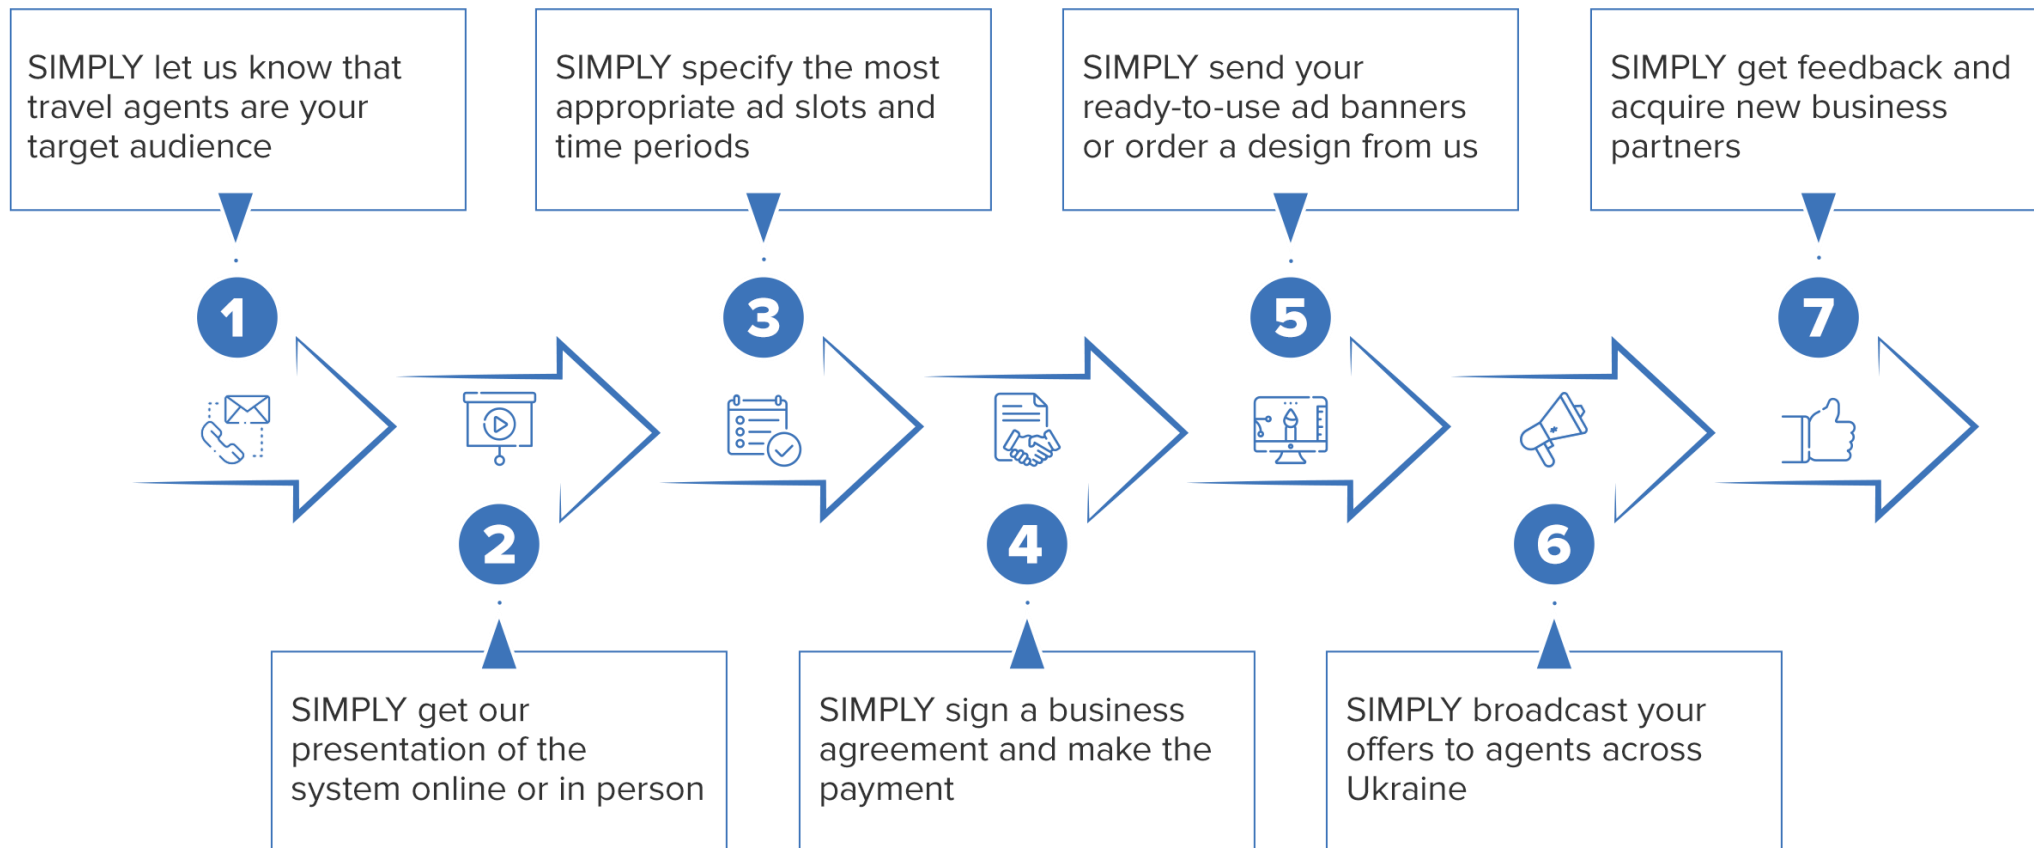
SIMPLY let us know that travel agents are your target audience

1

2

SIMPLY get our presentation of the system online or in person

SIMPLY specify the most appropriate ad slots and time periods

3

4

SIMPLY sign a business agreement and make the payment

SIMPLY send your ready-to-use ad banners or order a design from us

5

6

SIMPLY broadcast your offers to agents across Ukraine

SIMPLY get feedback and acquire new business partners

7